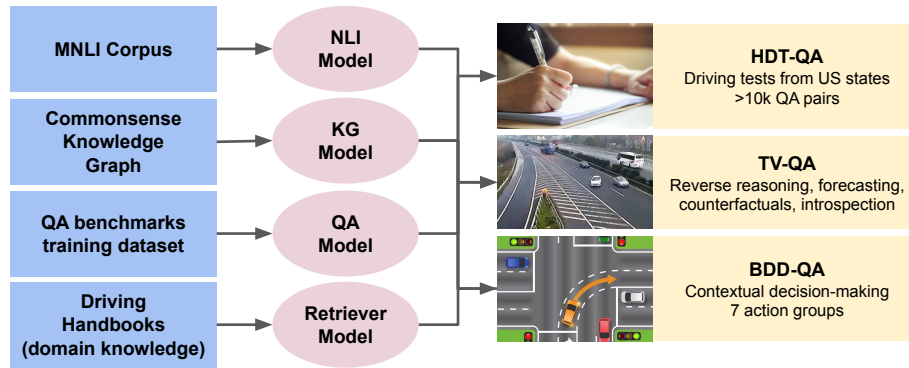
MNLI Corpus

Commonsense Knowledge Graph

QA benchmarks training dataset

Driving Handbooks (domain knowledge)

NLI Model

KG Model

QA Model

Retriever Model

HDT-QA
Driving tests from US states
>10k QA pairs

TV-QA
Reverse reasoning, forecasting, counterfactuals, introspection

BDD-QA
Contextual decision-making
7 action groups